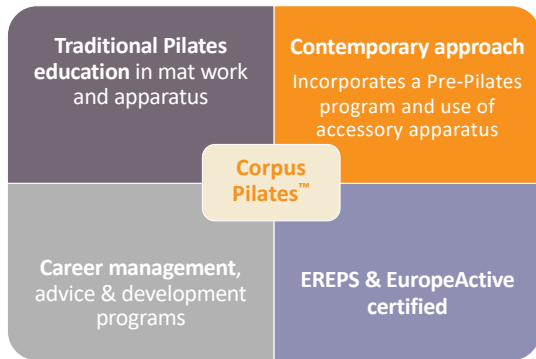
Traditional Pilates education in mat work and apparatus

Contemporary approach

Incorporates a Pre-Pilates program and use of accessory apparatus

Corpus Pilates™

Career management, advice & development programs

EREPS & EuropeActive certified